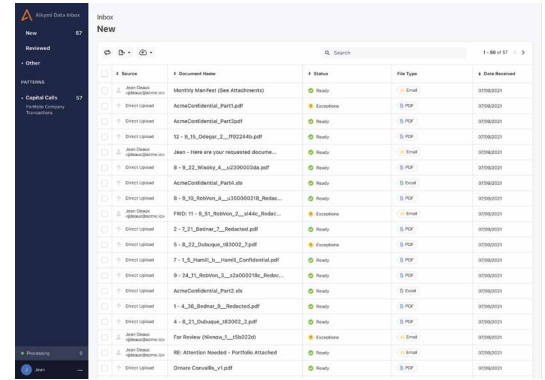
Altyne Data Inbox

New 57

Reviewed

• Other

PATTERNS

• Capital Calls 57
Portfolio Company Transactions

• Processing 9

Jean ...

Inbox
New

Q Search

1 – 50 of 57 < >

| | Source | Document Name | Status | File Type | Date Received |
|---|---|---|---|---|---|
| | Jean Deaux jdeaux@acme.io | Monthly Manifest (See Attachments) | Ready | Email | 07/09/2021 |
| | Direct Upload | AcmeConfidential_Part1.pdf | Exceptions | PDF | 07/09/2021 |
| | Direct Upload | 12 - 9_15_Odegar_2__ff02244b.pdf | Ready | PDF | 07/09/2021 |
| | Jean Deaux jdeaux@acme.io | Jean - Here are your requested docume... | Ready | Email | 07/09/2021 |
| | Direct Upload | 8 - 9_22_Wissky_4__u2300003da.pdf | Ready | PDF | 07/09/2021 |
| | Direct Upload | AcmeConfidential_Part4.xls | Ready | Excel | 07/09/2021 |
| | Direct Upload | 8 - 9_15_RobVon_4__u350900218_Redac... | Ready | PDF | 07/09/2021 |
| | Jean Deaux jdeaux@acme.io | FWD: 11 - 8_51_RobVon_2__sl44c_Redac... | Exceptions | Email | 07/09/2021 |
| | Direct Upload | 2 - 7_21_Bednar_7__Redacted.pdf | Ready | PDF | 07/09/2021 |
| | Direct Upload | 5 - 8_22_Dubuque_t83002_7.pdf | Exceptions | PDF | 07/09/2021 |
| | Direct Upload | 7 - 1_5_Hamill_b__Hamill_Confidential.pdf | Ready | PDF | 07/09/2021 |
| | Direct Upload | 9 - 24_11_RobVon_5__s2a000218c_Redac... | Ready | PDF | 07/09/2021 |
| | Direct Upload | AcmeConfidential_Part2.xls | Ready | Excel | 07/09/2021 |
| | Direct Upload | 1 - 4_36_Bednar_9__Redacted.pdf | Ready | PDF | 07/09/2021 |
| | Direct Upload | 4 - 8_21_Dubuque_t83002_2.pdf | Ready | PDF | 07/09/2021 |
| | Jean Deaux jdeaux@acme.io | For Review (Nienow_5__t5b022d) | Exceptions | Email | 07/09/2021 |
| | Jean Deaux jdeaux@acme.io | RE: Attention Needed - Portfolio Attached | Ready | Email | 07/09/2021 |
| | Direct Upload | Ornare Convallis_v1.pdf | Ready | PDF | 07/09/2021 |